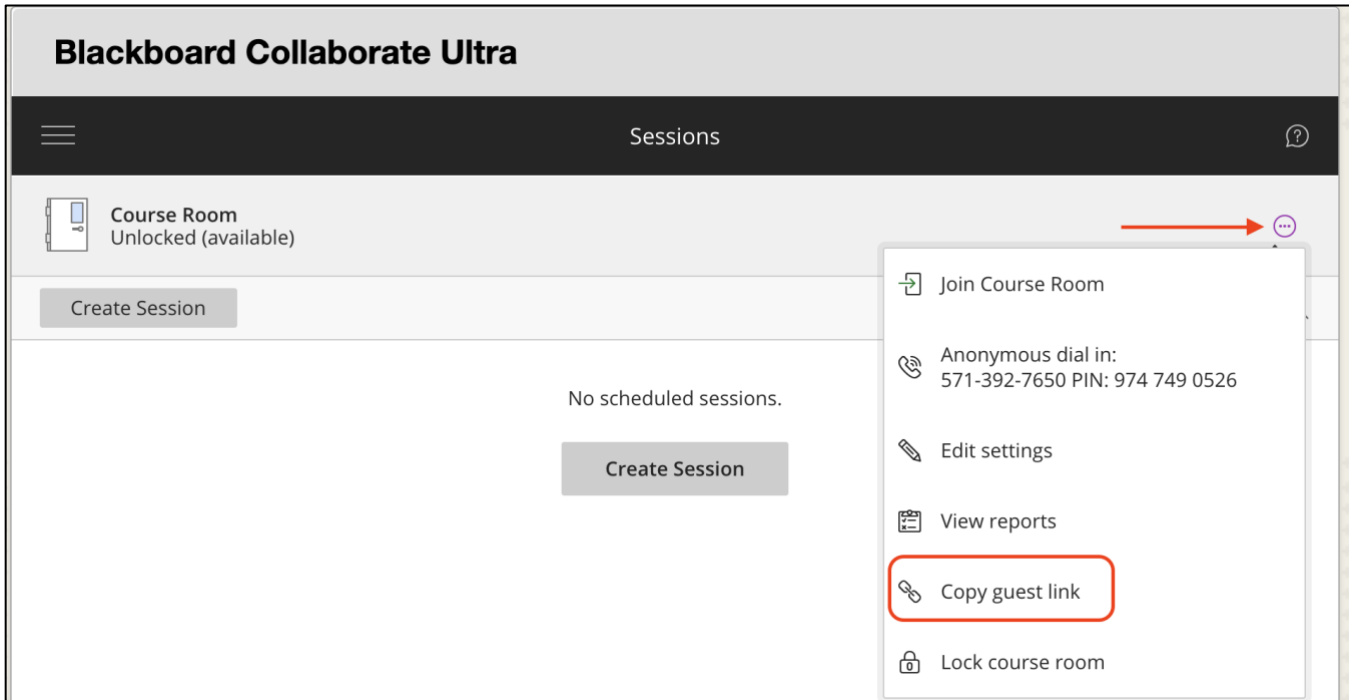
Blackboard Collaborate Ultra

Sessions

Course Room
Unlocked (available)

Create Session

No scheduled sessions.

Create Session

Join Course Room

Anonymous dial in:
571-392-7650 PIN: 974 749 0526

Edit settings

View reports

Copy guest link

Lock course room